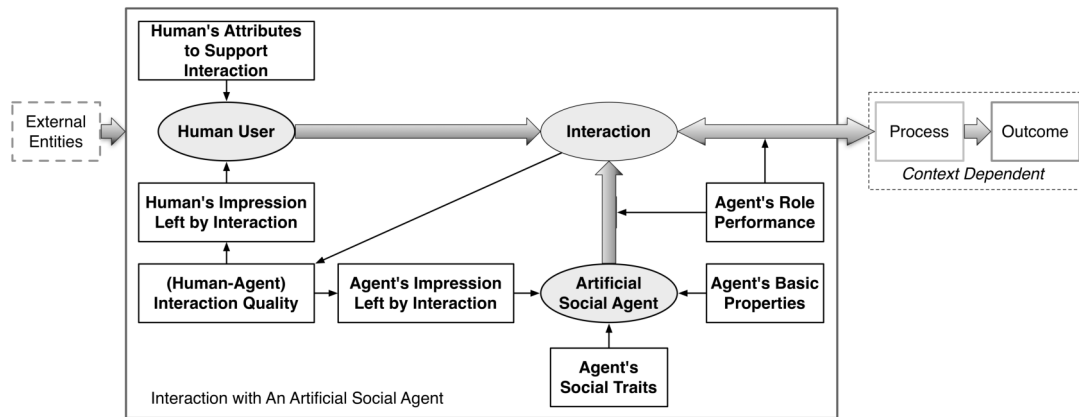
Human's Attributes to Support Interaction

External Entities

Human User

Interaction

Process

Outcome

Context Dependent

Human's Impression Left by Interaction

Agent's Role Performance

(Human-Agent) Interaction Quality

Agent's Impression Left by Interaction

Artificial Social Agent

Agent's Basic Properties

Agent's Social Traits

Interaction with An Artificial Social Agent